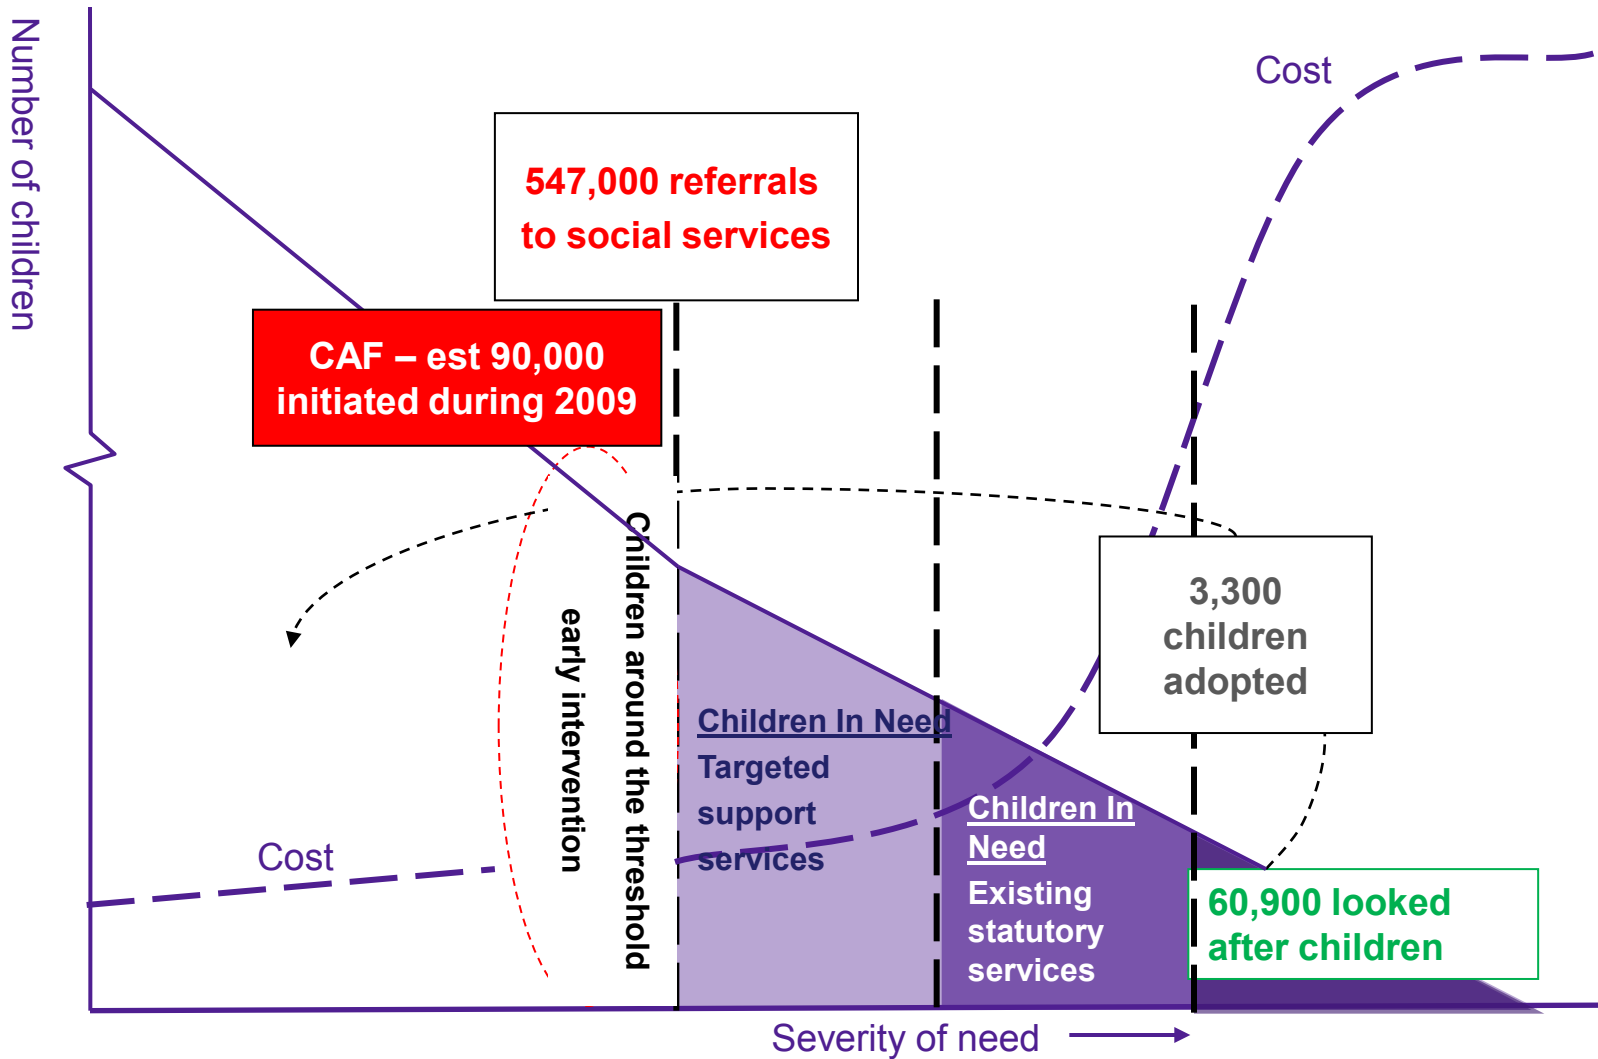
Number of children

Cost

547,000 referrals to social services

CAF – est 90,000 initiated during 2009

Children around the threshold

early intervention

3,300 children adopted

Children In Need

Targeted support services

Children In Need

Existing statutory services

Cost

60,900 looked after children

Severity of need